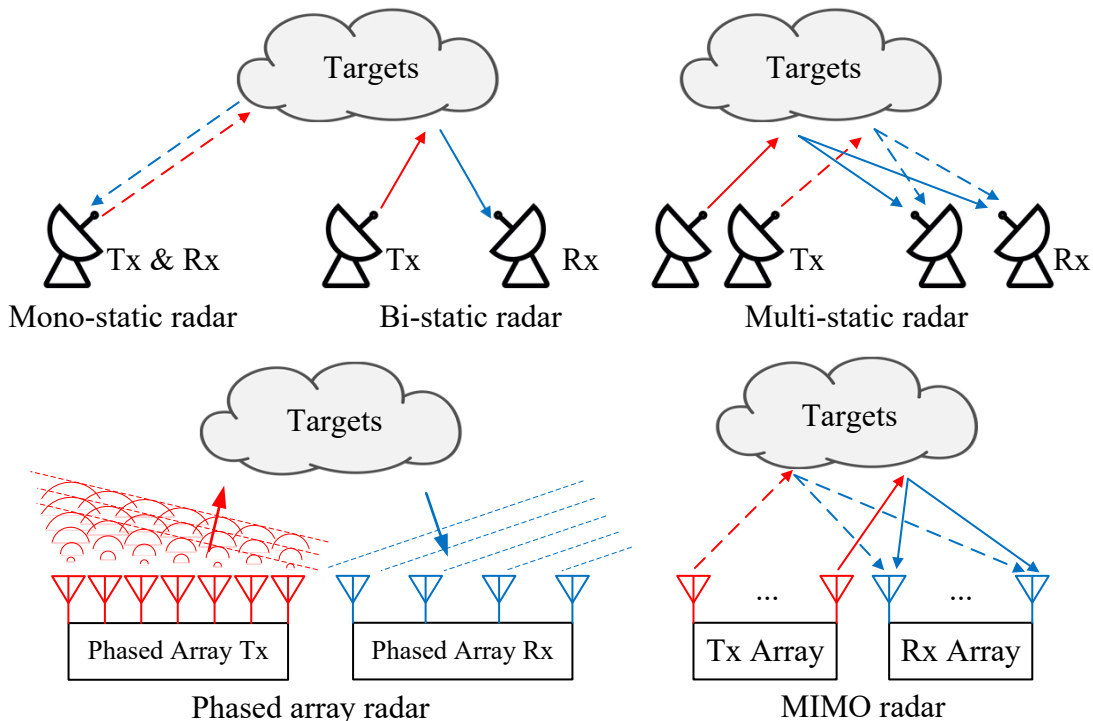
Targets

Tx & Rx

Mono-static radar

Tx

Rx

Bi-static radar

Targets

Tx

Rx

Multi-static radar

Targets

Phased Array Tx

Phased Array Rx

Phased array radar

Targets

...

...

Tx Array

Rx Array

MIMO radar